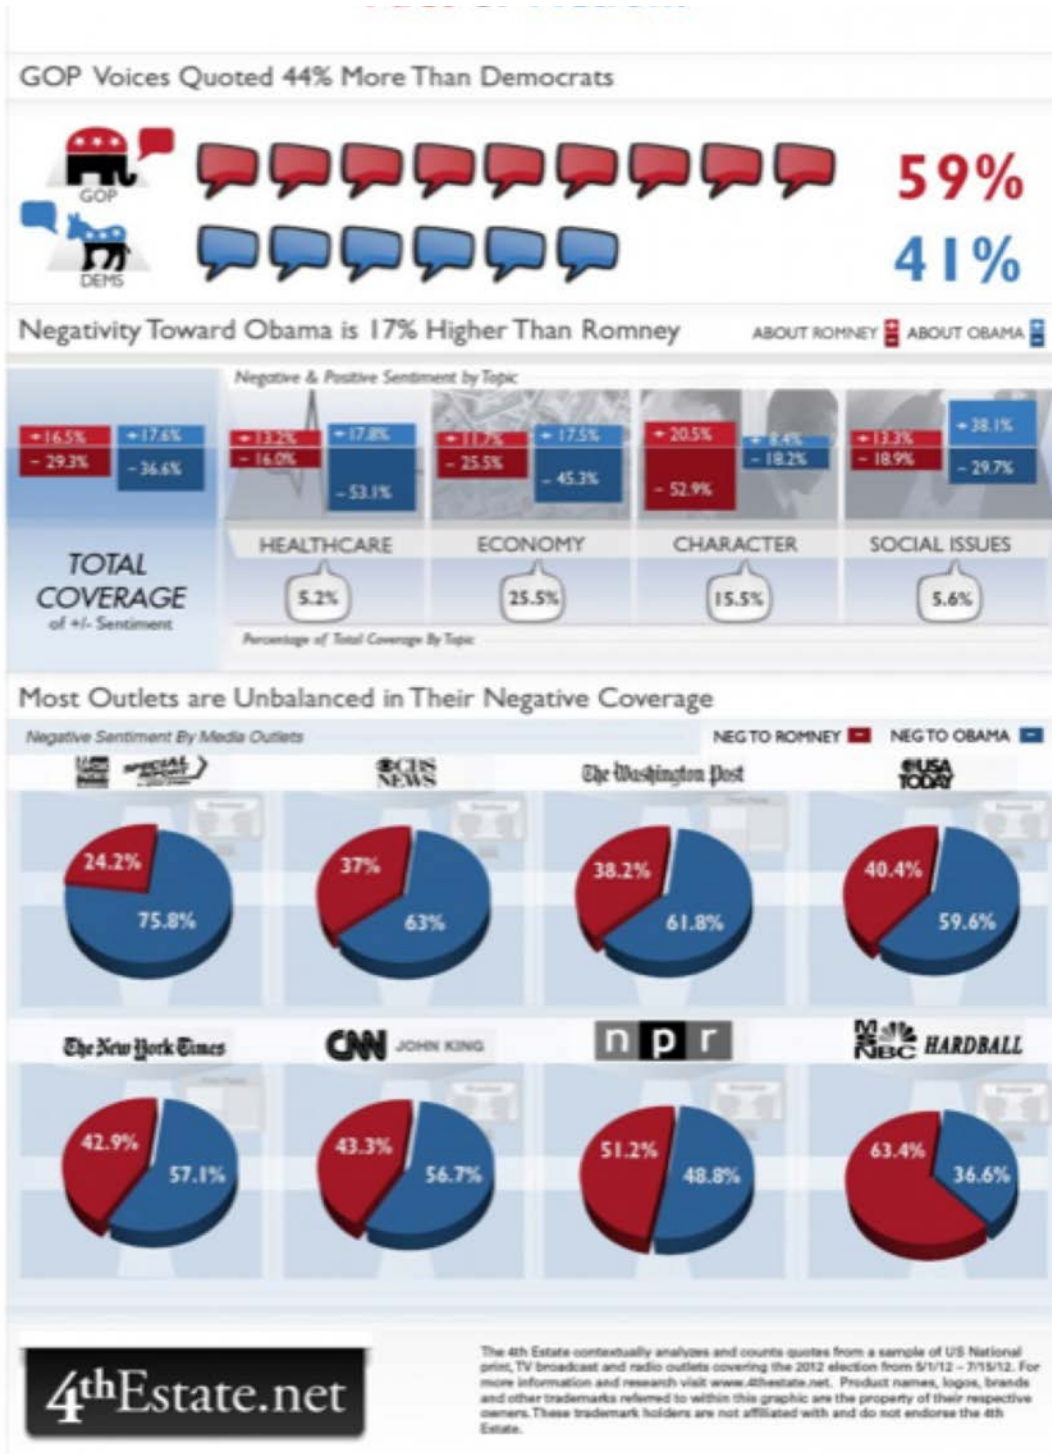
GOP Voices Quoted 44% More Than Democrats

GOP
59%

DEMS
41%

Negativity Toward Obama is 17% Higher Than Romney

ABOUT ROMNEY ABOUT OBAMA

Negative & Positive Sentiment by Topic

+16.5% +17.6%
- 29.3% - 36.6%

TOTAL COVERAGE
of +/- Sentiment

+13.2% +17.8%
- 16.0% - 53.1%
HEALTHCARE
5.2%

+11.7% +17.5%
- 25.5% - 45.3%
ECONOMY
25.5%

+20.5% +8.4%
- 52.9% - 18.2%
CHARACTER
15.5%

+13.3% +38.1%
- 18.9% - 29.7%
SOCIAL ISSUES
5.6%

Percentage of Total Coverage By Topic

Most Outlets are Unbalanced in Their Negative Coverage

Negative Sentiment By Media Outlets

NEG TO ROMNEY NEG TO OBAMA

SPECIAL REPORT
24.2%
75.8%

CBS NEWS
37%
63%

The Washington Post
38.2%
61.8%

USA TODAY
40.4%
59.6%

The New York Times
42.9%
57.1%

CNN JOHN KING
43.3%
56.7%

npr
51.2%
48.8%

MSNBC HARDBALL
63.4%
36.6%

4thEstate.net

The 4th Estate contextually analyzes and counts quotes from a sample of US National print, TV broadcast and radio outlets covering the 2012 election from 5/1/12 – 7/15/12. For more information and research visit www.4thestate.net. Product names, logos, brands and other trademarks referred to within this graphic are the property of their respective owners. These trademark holders are not affiliated with and do not endorse the 4th Estate.